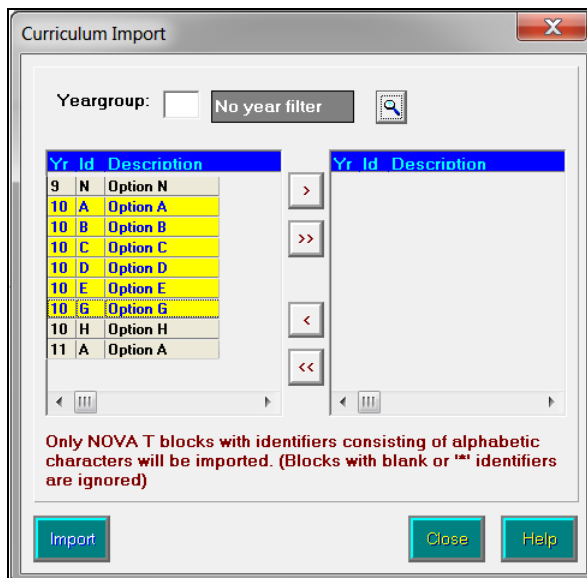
Curriculum Import

Yeargroup: No year filter

| Yr | Id | Description |
|---|---|---|
| 9 | N | Option N |
| 10 | A | Option A |
| 10 | B | Option B |
| 10 | C | Option C |
| 10 | D | Option D |
| 10 | E | Option E |
| 10 | G | Option G |
| 10 | H | Option H |
| 11 | A | Option A |

>
>>
<
<<

| Yr | Id | Description |
|---|---|---|

Only NOVA T blocks with identifiers consisting of alphabetic characters will be imported. (Blocks with blank or '*' identifiers are ignored)

Import
Close
Help